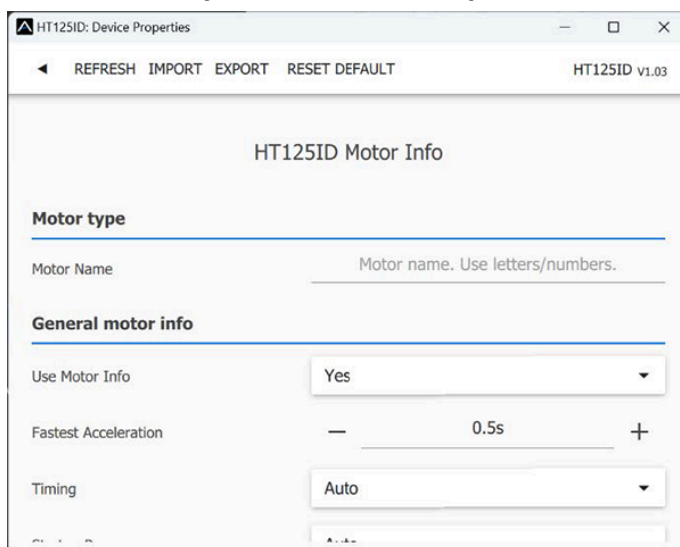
HT125ID: Device Properties

REFRESH IMPORT EXPORT RESET DEFAULT

HT125ID V1.03

HT125ID Motor Info

Motor type

Motor Name

Motor name. Use letters/numbers.

General motor info

Use Motor Info

Yes

Fastest Acceleration

—

0.5s

+

Timing

Auto

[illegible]

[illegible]